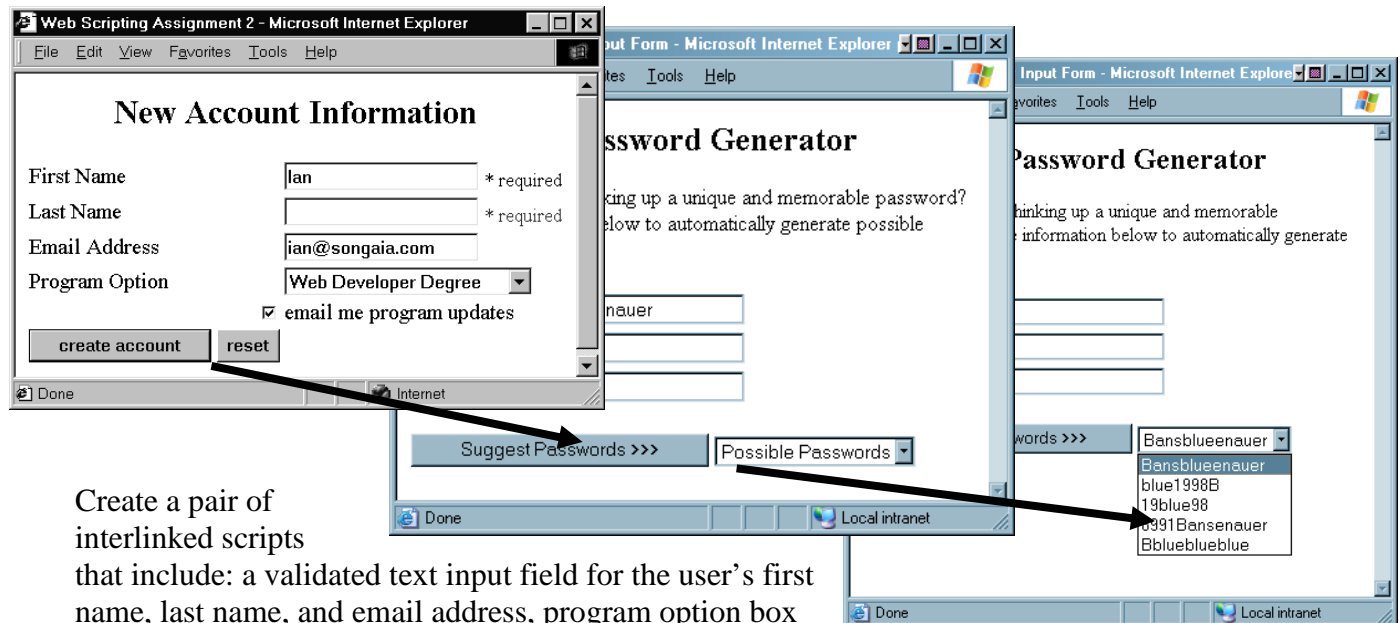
Web Scripting Assignment 2 - Microsoft Internet Explorer

File Edit View Favorites Tools Help

New Account Information

First Name lan * required

Last Name * required

Email Address ian@songaia.com

Program Option Web Developer Degree

☑ email me program updates

create account reset

Done Internet

put Form - Microsoft Internet Explorer

tes Tools Help

ssword Generator

king up a unique and memorable password? elow to automatically generate possible

nauer

Suggest Passwords >>> Possible Passwords

Done Local intranet

Input Form - Microsoft Internet Explore

avorites Tools Help

Password Generator

hinking up a unique and memorable information below to automatically generate

words >>> Bansblueenauer

Bansblueenauer
blue1998B
19blue98
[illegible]991Bansenauer
Bblueblueblue

Done Local intranet

Create a pair of interlinked scripts that include: a validated text input field for the user's first name, last name, and email address, program option box